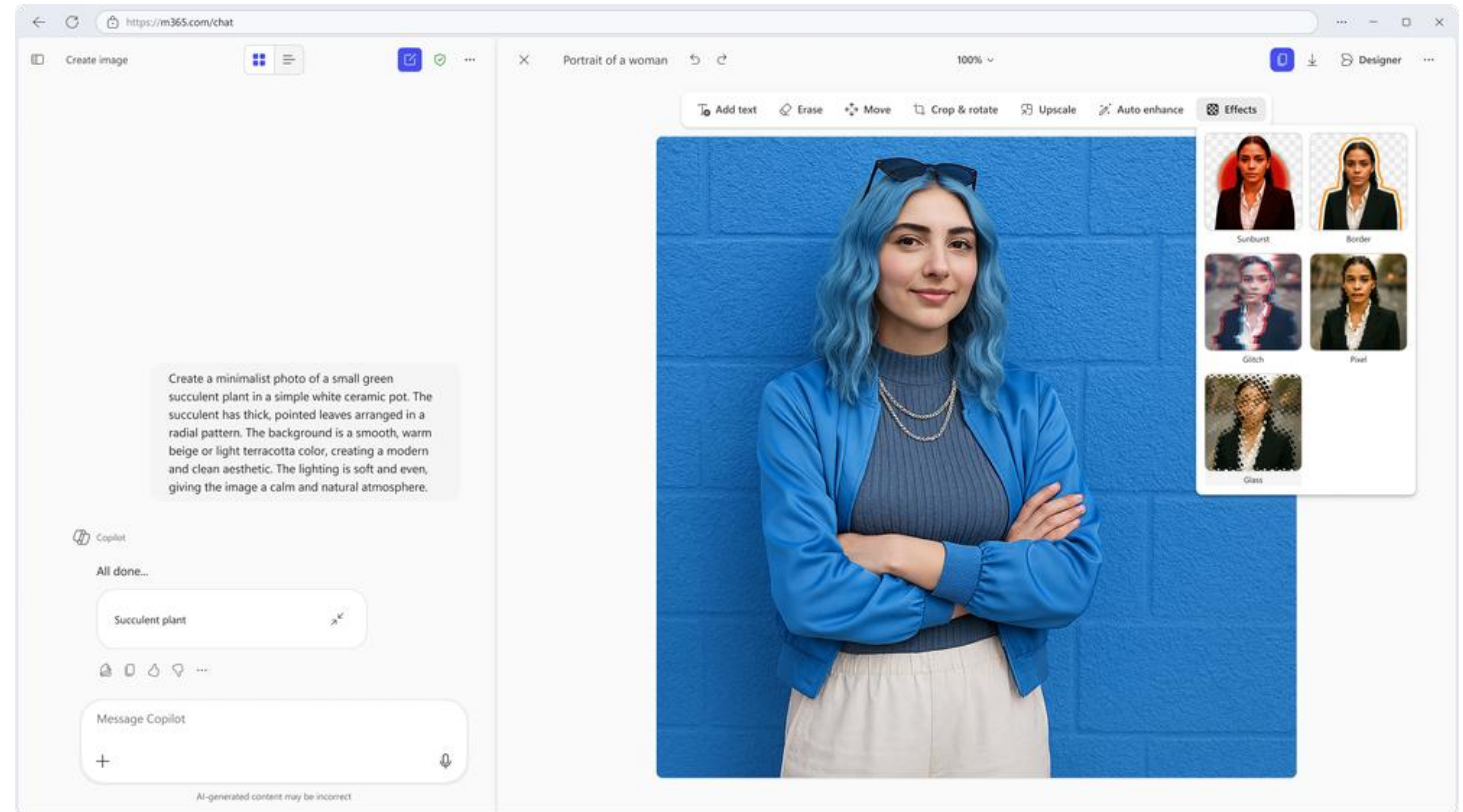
https://m365.com/chat

Create image

Portrait of a woman

100%

Designer

Add text
Erase
Move
Crop & rotate
Upscale
Auto enhance
Effects

Sunburst
Border
Glitch
Pixel
Glass

Create a minimalist photo of a small green succulent plant in a simple white ceramic pot. The succulent has thick, pointed leaves arranged in a radial pattern. The background is a smooth, warm beige or light terracotta color, creating a modern and clean aesthetic. The lighting is soft and even, giving the image a calm and natural atmosphere.

Copilot

All done...

Succulent plant

Message Copilot

AI-generated content may be incorrect